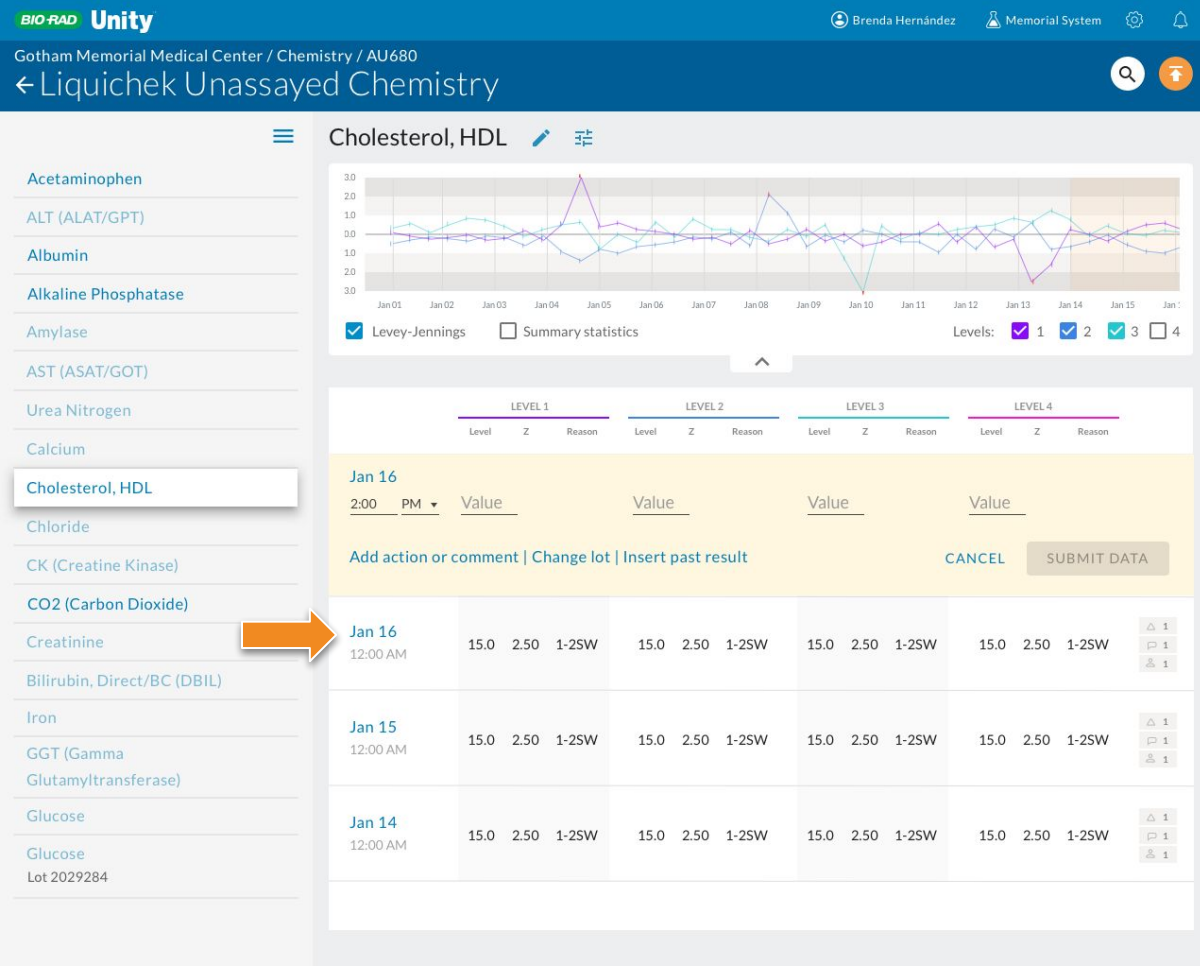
BIO-RAD Unity

Brenda Hernández Memorial System

Gotham Memorial Medical Center / Chemistry / AU680
← Liquichek Unassayed Chemistry

Acetaminophen
ALT (ALAT/GPT)
Albumin
Alkaline Phosphatase
Amylase
AST (ASAT/GOT)
Urea Nitrogen
Calcium
Cholesterol, HDL
Chloride
CK (Creatine Kinase)
CO2 (Carbon Dioxide)
Creatinine
Bilirubin, Direct/BC (DBIL)
Iron
GGT (Gamma Glutamyltransferase)
Glucose
Glucose
Lot 2029284

Cholesterol, HDL

3.0
2.0
1.0
0.0
1.0
2.0
3.0

Jan 01 Jan 02 Jan 03 Jan 04 Jan 05 Jan 06 Jan 07 Jan 08 Jan 09 Jan 10 Jan 11 Jan 12 Jan 13 Jan 14 Jan 15 Jan 1

Levey-Jennings Summary statistics Levels: 1 2 3 4

| | LEVEL 1 | | | LEVEL 2 | | | LEVEL 3 | | | LEVEL 4 | | | |
|---|---|---|---|---|---|---|---|---|---|---|---|---|---|
| | Level | Z | Reason | Level | Z | Reason | Level | Z | Reason | Level | Z | Reason | |
| Jan 16 2:00 PM | Value | | | Value | | | Value | | | Value | | | |
| Jan 16 12:00 AM | 15.0 | 2.50 | 1-2SW | 15.0 | 2.50 | 1-2SW | 15.0 | 2.50 | 1-2SW | 15.0 | 2.50 | 1-2SW | 1 1 1 |
| Jan 15 12:00 AM | 15.0 | 2.50 | 1-2SW | 15.0 | 2.50 | 1-2SW | 15.0 | 2.50 | 1-2SW | 15.0 | 2.50 | 1-2SW | 1 1 1 |
| Jan 14 12:00 AM | 15.0 | 2.50 | 1-2SW | 15.0 | 2.50 | 1-2SW | 15.0 | 2.50 | 1-2SW | 15.0 | 2.50 | 1-2SW | 1 1 1 |

Add action or comment | Change lot | Insert past result CANCEL SUBMIT DATA